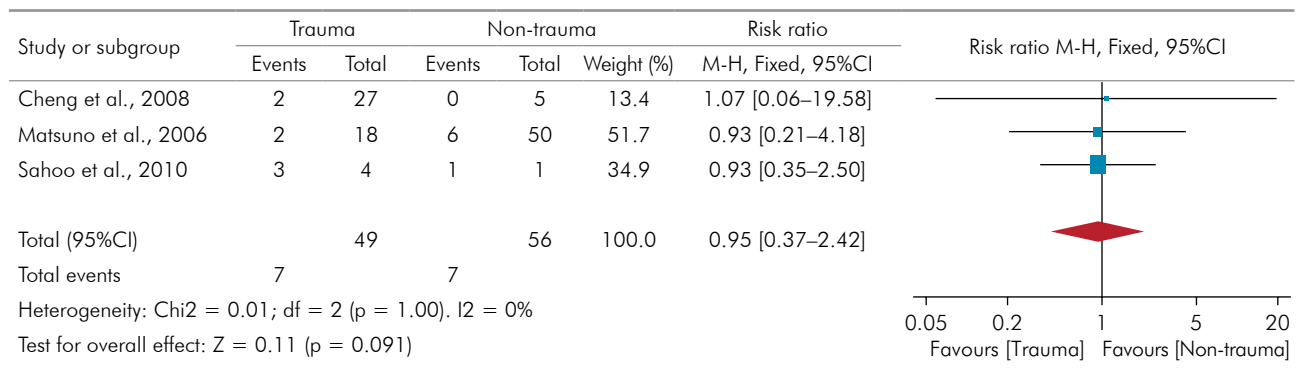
| Study or subgroup | Trauma Events | Trauma Total | Non-trauma Events | Non-trauma Total | Weight (%) | Risk ratio M-H, Fixed, 95%CI | Risk ratio M-H, Fixed, 95%CI |
|---|---|---|---|---|---|---|---|
| Cheng et al., 2008 | 2 | 27 | 0 | 5 | 13.4 | 1.07 [0.06–19.58] | |
| Matsuno et al., 2006 | 2 | 18 | 6 | 50 | 51.7 | 0.93 [0.21–4.18] | |
| Sahoo et al., 2010 | 3 | 4 | 1 | 1 | 34.9 | 0.93 [0.35–2.50] | |
| Total (95%CI) | | 49 | | 56 | 100.0 | 0.95 [0.37–2.42] | |
| Total events | 7 | | 7 | | | | |

Heterogeneity: Chi2 = 0.01; df = 2 (p = 1.00). I2 = 0%

Test for overall effect: Z = 0.11 (p = 0.091)

0.05 0.2 1 5 20

Favours [Trauma] Favours [Non-trauma]